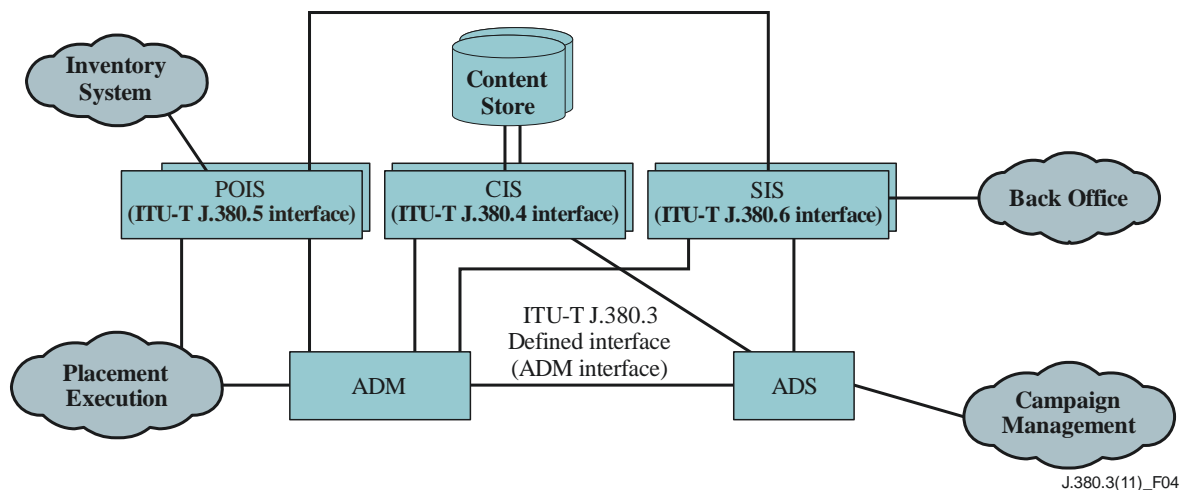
Inventory System

Content Store

POIS
(ITU-T J.380.5 interface)

CIS
(ITU-T J.380.4 interface)

SIS
(ITU-T J.380.6 interface)

Back Office

ITU-T J.380.3
Defined interface
(ADM interface)

Placement Execution

ADM

ADS

Campaign Management

J.380.3(11)_F04